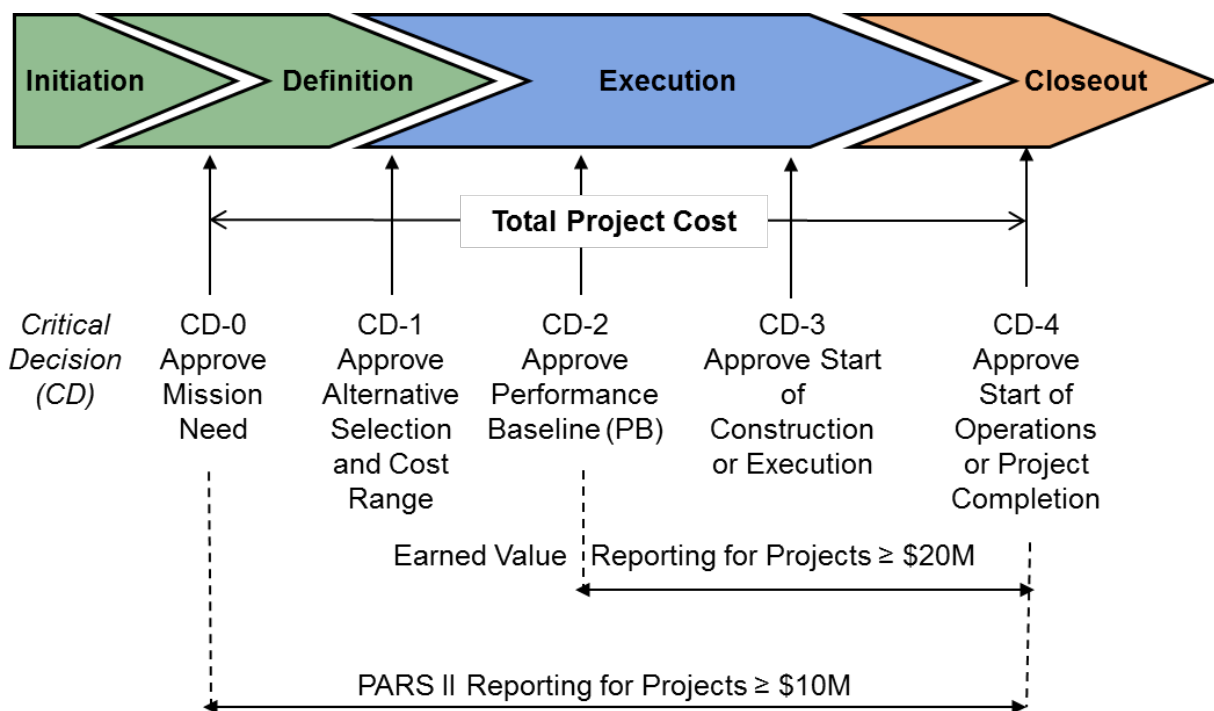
Initiation
Definition
Execution
Closeout

Total Project Cost

Critical Decision (CD)

CD-0 Approve Mission Need

CD-1 Approve Alternative Selection and Cost Range

CD-2 Approve Performance Baseline (PB)

CD-3 Approve Start of Construction or Execution

CD-4 Approve Start of Operations or Project Completion

Earned Value Reporting for Projects ≥ \$20M

PARS II Reporting for Projects ≥ \$10M